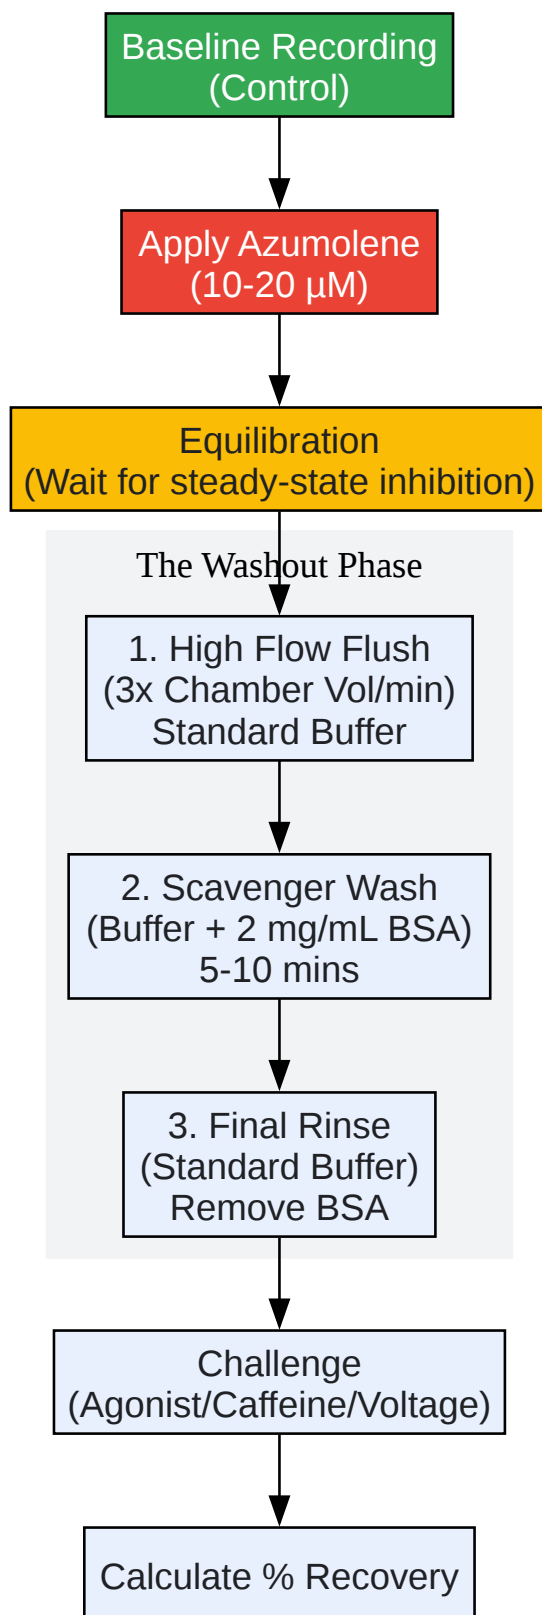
Baseline Recording
(Control)

Apply Azumolene
(10-20 μM)

Equilibration
(Wait for steady-state inhibition)

The Washout Phase

1. High Flow Flush
(3x Chamber Vol/min)
Standard Buffer

2. Scavenger Wash
(Buffer + 2 mg/mL BSA)
5-10 mins

3. Final Rinse
(Standard Buffer)
Remove BSA

Challenge
(Agonist/Caffeine/Voltage)

Calculate % Recovery